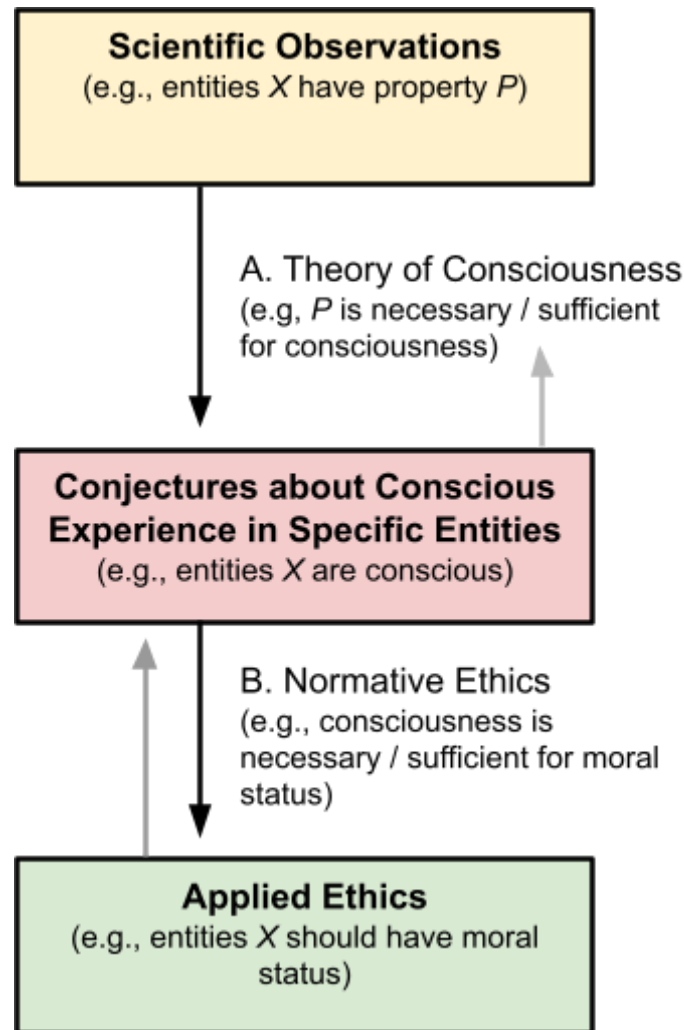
**Scientific Observations**
(e.g., entities *X* have property *P*)

A. Theory of Consciousness
(e.g, *P* is necessary / sufficient for consciousness)

**Conjectures about Conscious Experience in Specific Entities**
(e.g., entities *X* are conscious)

B. Normative Ethics
(e.g., consciousness is necessary / sufficient for moral status)

**Applied Ethics**
(e.g., entities *X* should have moral status)